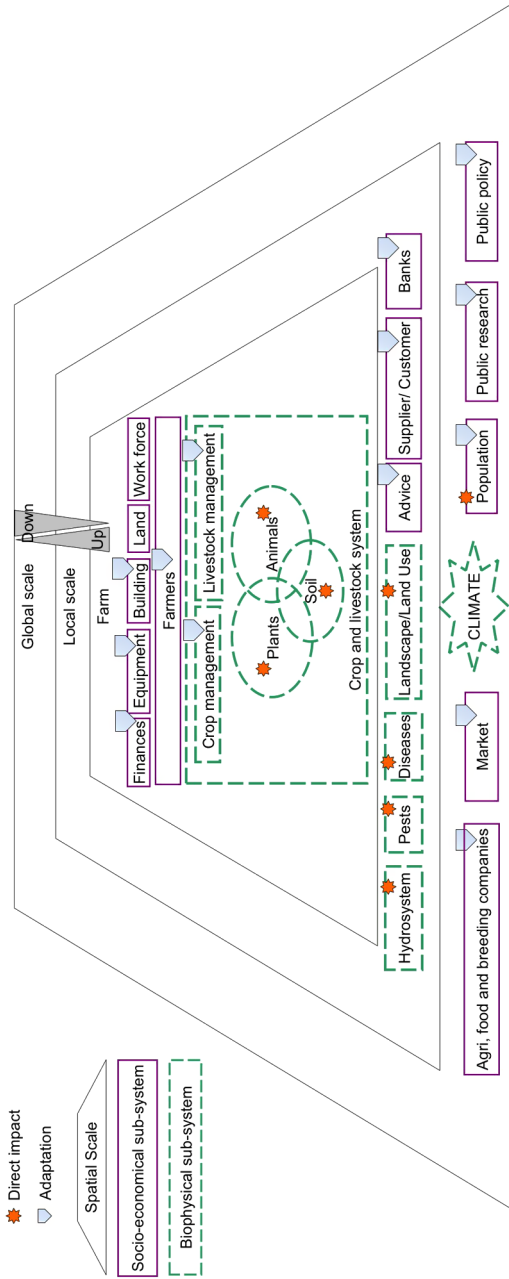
Direct impact
Adaptation
Spatial Scale
Socio-economical sub-system
Biophysical sub-system

Global scale
Local scale
Farm
Down
Up

Finances
Equipment
Building
Land
Work force
Farmers
Crop management
Livestock management
Plants
Animals
Soil
Crop and livestock system

Hydrosystem
Pests
Diseases
Landscape/Land Use
CLIMATE
Advice
Supplier/ Customer
Banks

Agri, food and breeding companies
Market
Population
Public research
Public policy